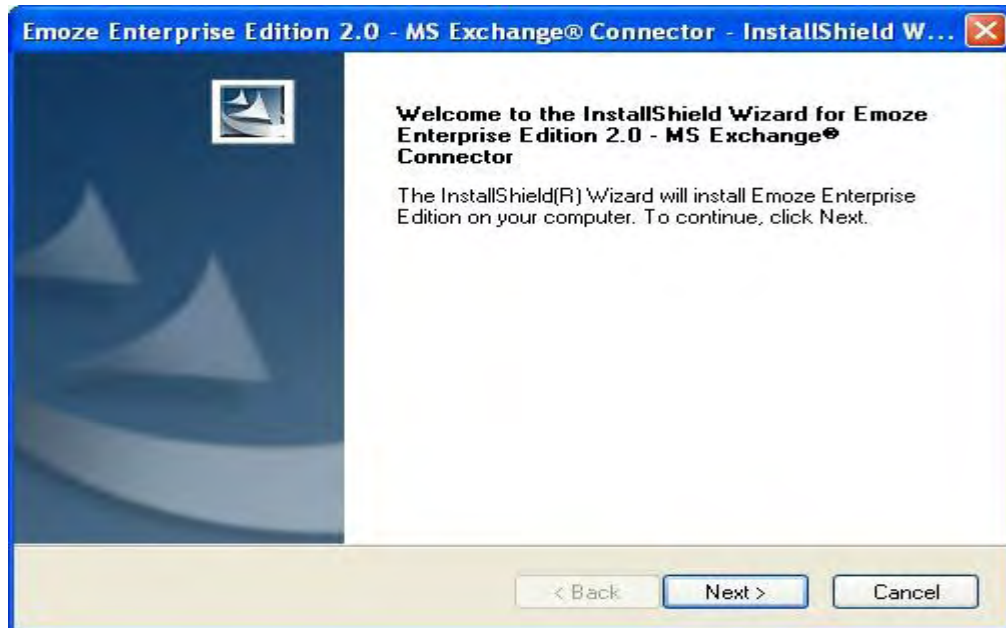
Emoze Enterprise Edition 2.0 - MS Exchange® Connector - InstallShield W...

Welcome to the InstallShield Wizard for Emoze Enterprise Edition 2.0 - MS Exchange® Connector

The InstallShield(R) Wizard will install Emoze Enterprise Edition on your computer. To continue, click Next.

< Back

Next >

Cancel